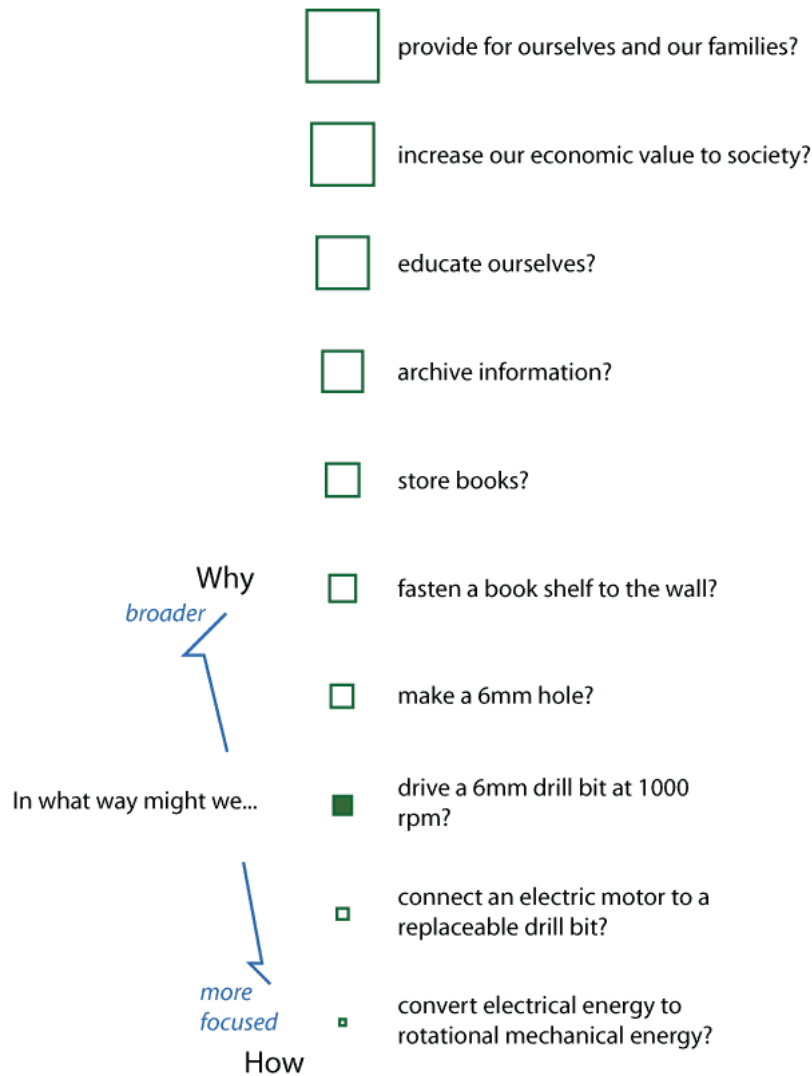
provide for ourselves and our families?

increase our economic value to society?

educate ourselves?

archive information?

store books?

Why

broader

fasten a book shelf to the wall?

make a 6mm hole?

In what way might we...

drive a 6mm drill bit at 1000 rpm?

connect an electric motor to a replaceable drill bit?

more focused

convert electrical energy to rotational mechanical energy?

How